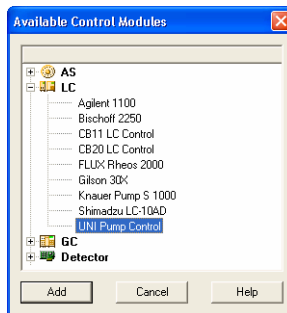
Available Control Modules

AS
LC
Agilent 1100
Bischoff 2250
CB11 LC Control
CB20 LC Control
FLUX Rheos 2000
Gilson 30X
Knauer Pump S 1000
Shimadzu LC-10AD
UNI Pump Control
GC
Detector

Add
Cancel
Help